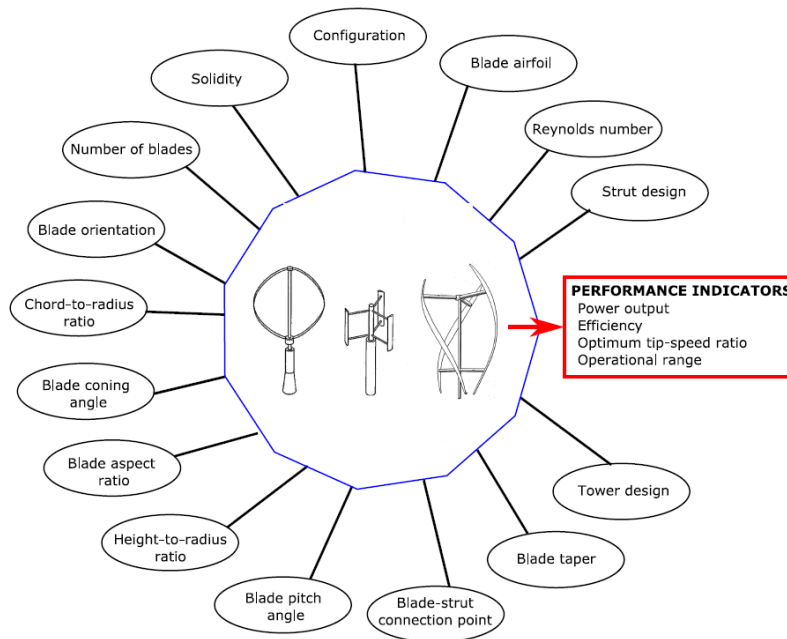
Configuration

Solidity

Blade airfoil

Reynolds number

Number of blades

Strut design

Blade orientation

Chord-to-radius ratio

PERFORMANCE INDICATORS
Power output
Efficiency
Optimum tip-speed ratio
Operational range

Blade coning angle

Blade aspect ratio

Tower design

Height-to-radius ratio

Blade taper

Blade pitch angle

Blade-strut connection point